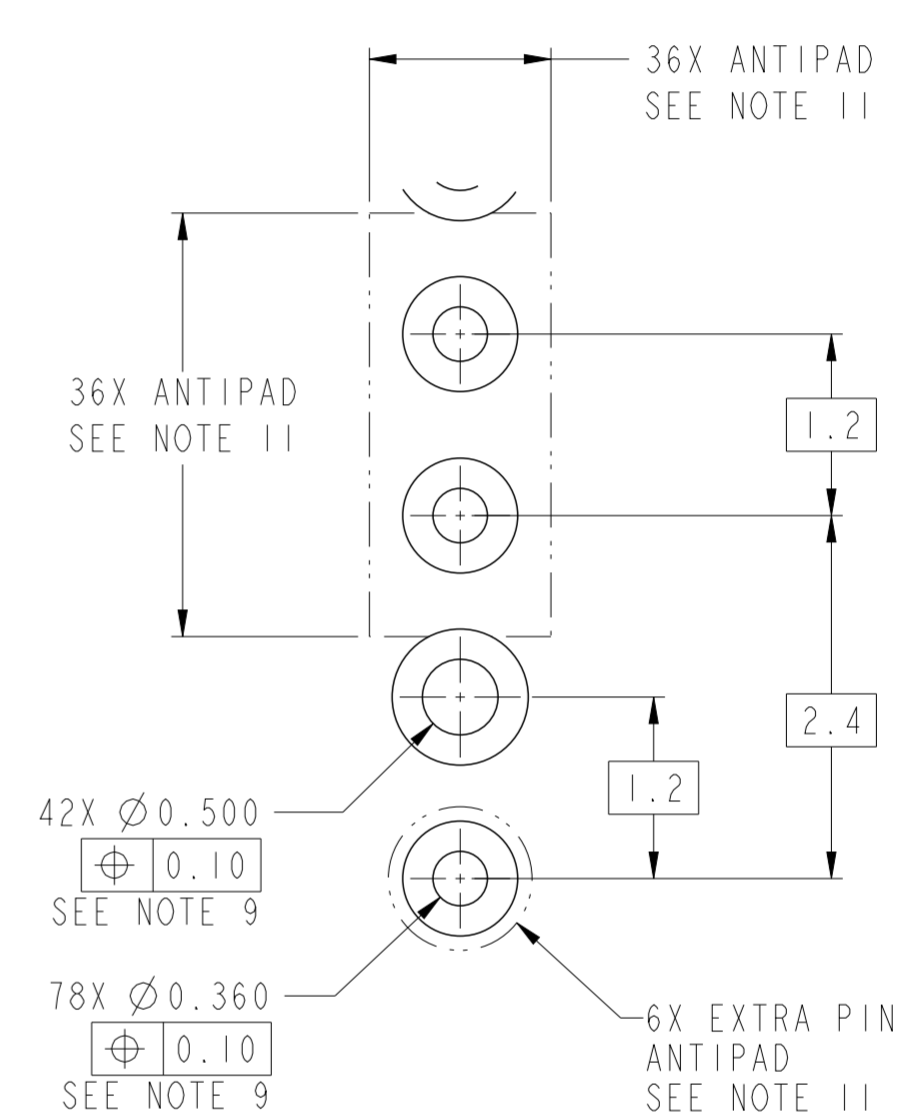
36X ANTIPAD
SEE NOTE 11

36X ANTIPAD
SEE NOTE 11

1.2

2.4

1.2

42X $\varnothing$0.500

| $\oplus$ | 0.10 |
|---|---|

SEE NOTE 9

78X $\varnothing$0.360

| $\oplus$ | 0.10 |
|---|---|

SEE NOTE 9

6X EXTRA PIN
ANTIPAD
SEE NOTE 11